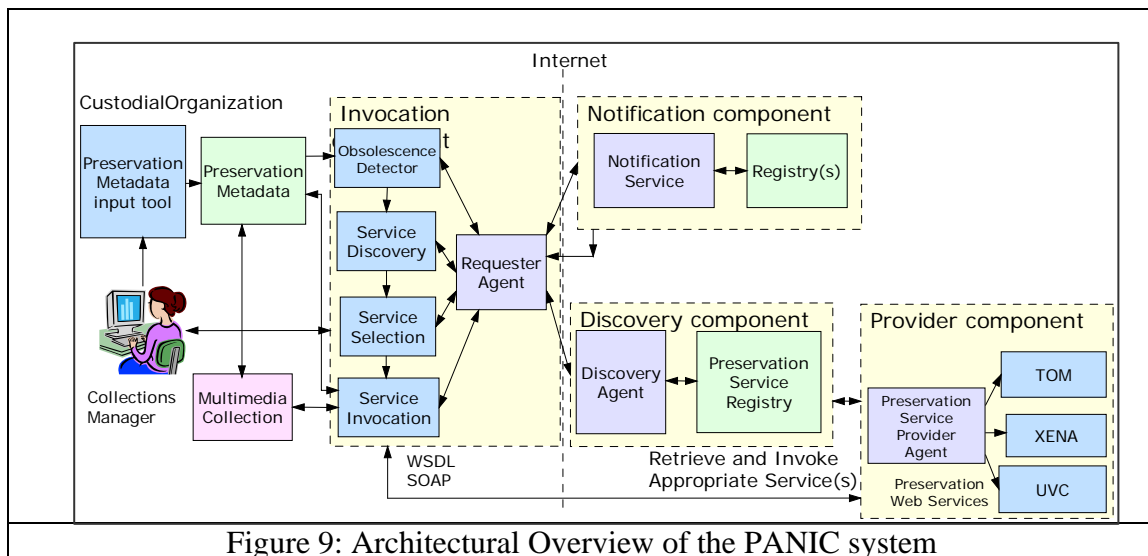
Internet

CustodialOrganization

Invocation
t

Notification component

Preservation Metadata input tool

Preservation Metadata

Obsolescence Detector

Notification Service

Registry(s)

Service Discovery

Requester Agent

Service Selection

Discovery component

Provider component

Collections Manager

Multimedia Collection

Service Invocation

Discovery Agent

Preservation Service Registry

Preservation Service Provider Agent

TOM

XENA

UVC

Preservation Web Services

WSDL
SOAP

Retrieve and Invoke Appropriate Service(s)

Figure 9: Architectural Overview of the PANIC system